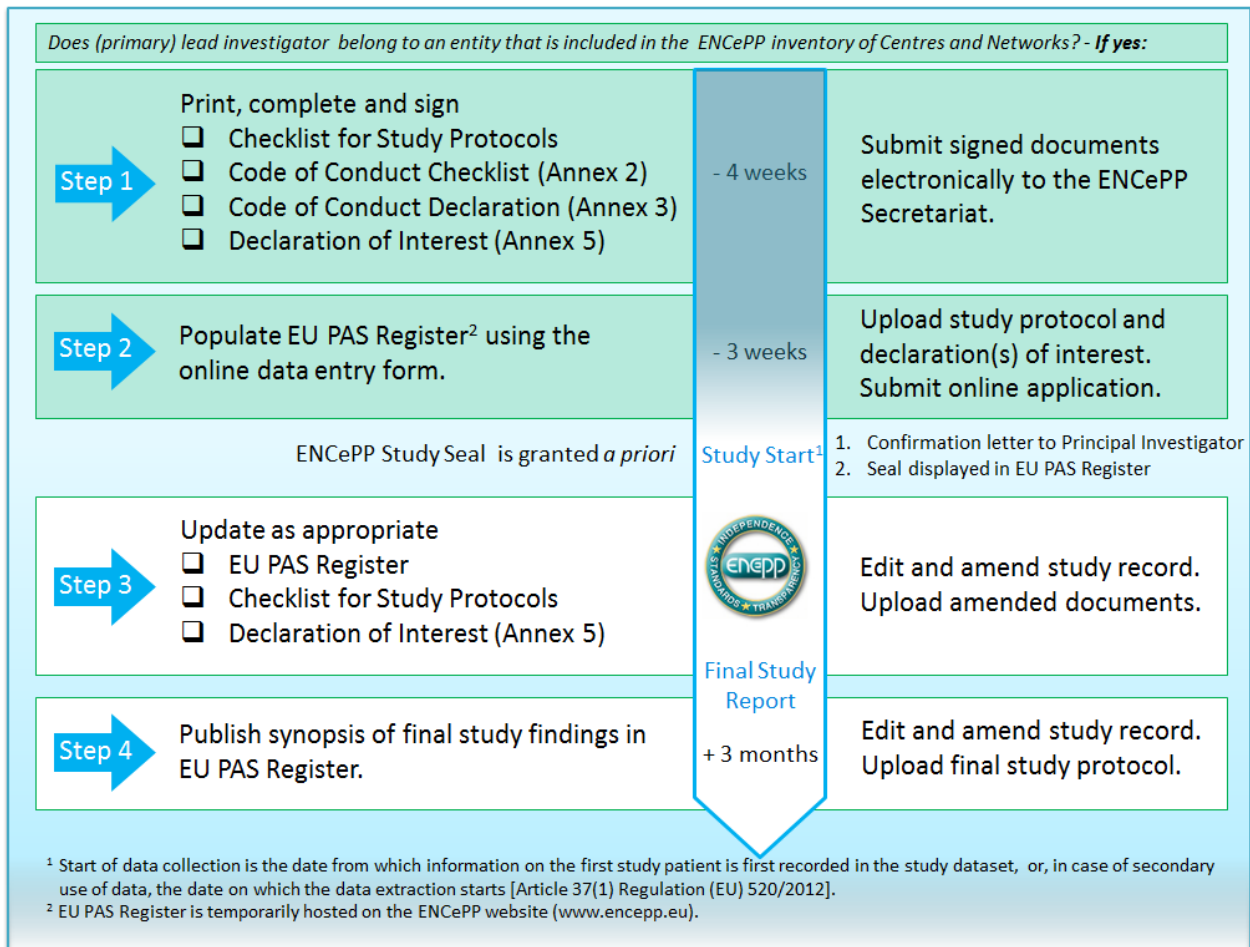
Does (primary) lead investigator belong to an entity that is included in the ENCePP inventory of Centres and Networks? - **If yes:**

Step 1

Print, complete and sign
❑ Checklist for Study Protocols
❑ Code of Conduct Checklist (Annex 2)
❑ Code of Conduct Declaration (Annex 3)
❑ Declaration of Interest (Annex 5)

- 4 weeks

Submit signed documents electronically to the ENCePP Secretariat.

Step 2

Populate EU PAS Register$^2$ using the online data entry form.

- 3 weeks

Upload study protocol and declaration(s) of interest. Submit online application.

ENCePP Study Seal is granted *a priori*

Study Start$^1$

1. Confirmation letter to Principal Investigator
2. Seal displayed in EU PAS Register

Step 3

Update as appropriate
❑ EU PAS Register
❑ Checklist for Study Protocols
❑ Declaration of Interest (Annex 5)

INDEPENDENCE ENCEPP STANDARDS TRANSPARENCY

Edit and amend study record. Upload amended documents.

Final Study Report

Step 4

Publish synopsis of final study findings in EU PAS Register.

+ 3 months

Edit and amend study record. Upload final study protocol.

$^1$ Start of data collection is the date from which information on the first study patient is first recorded in the study dataset, or, in case of secondary use of data, the date on which the data extraction starts [Article 37(1) Regulation (EU) 520/2012].
$^2$ EU PAS Register is temporarily hosted on the ENCePP website (www.encepp.eu).